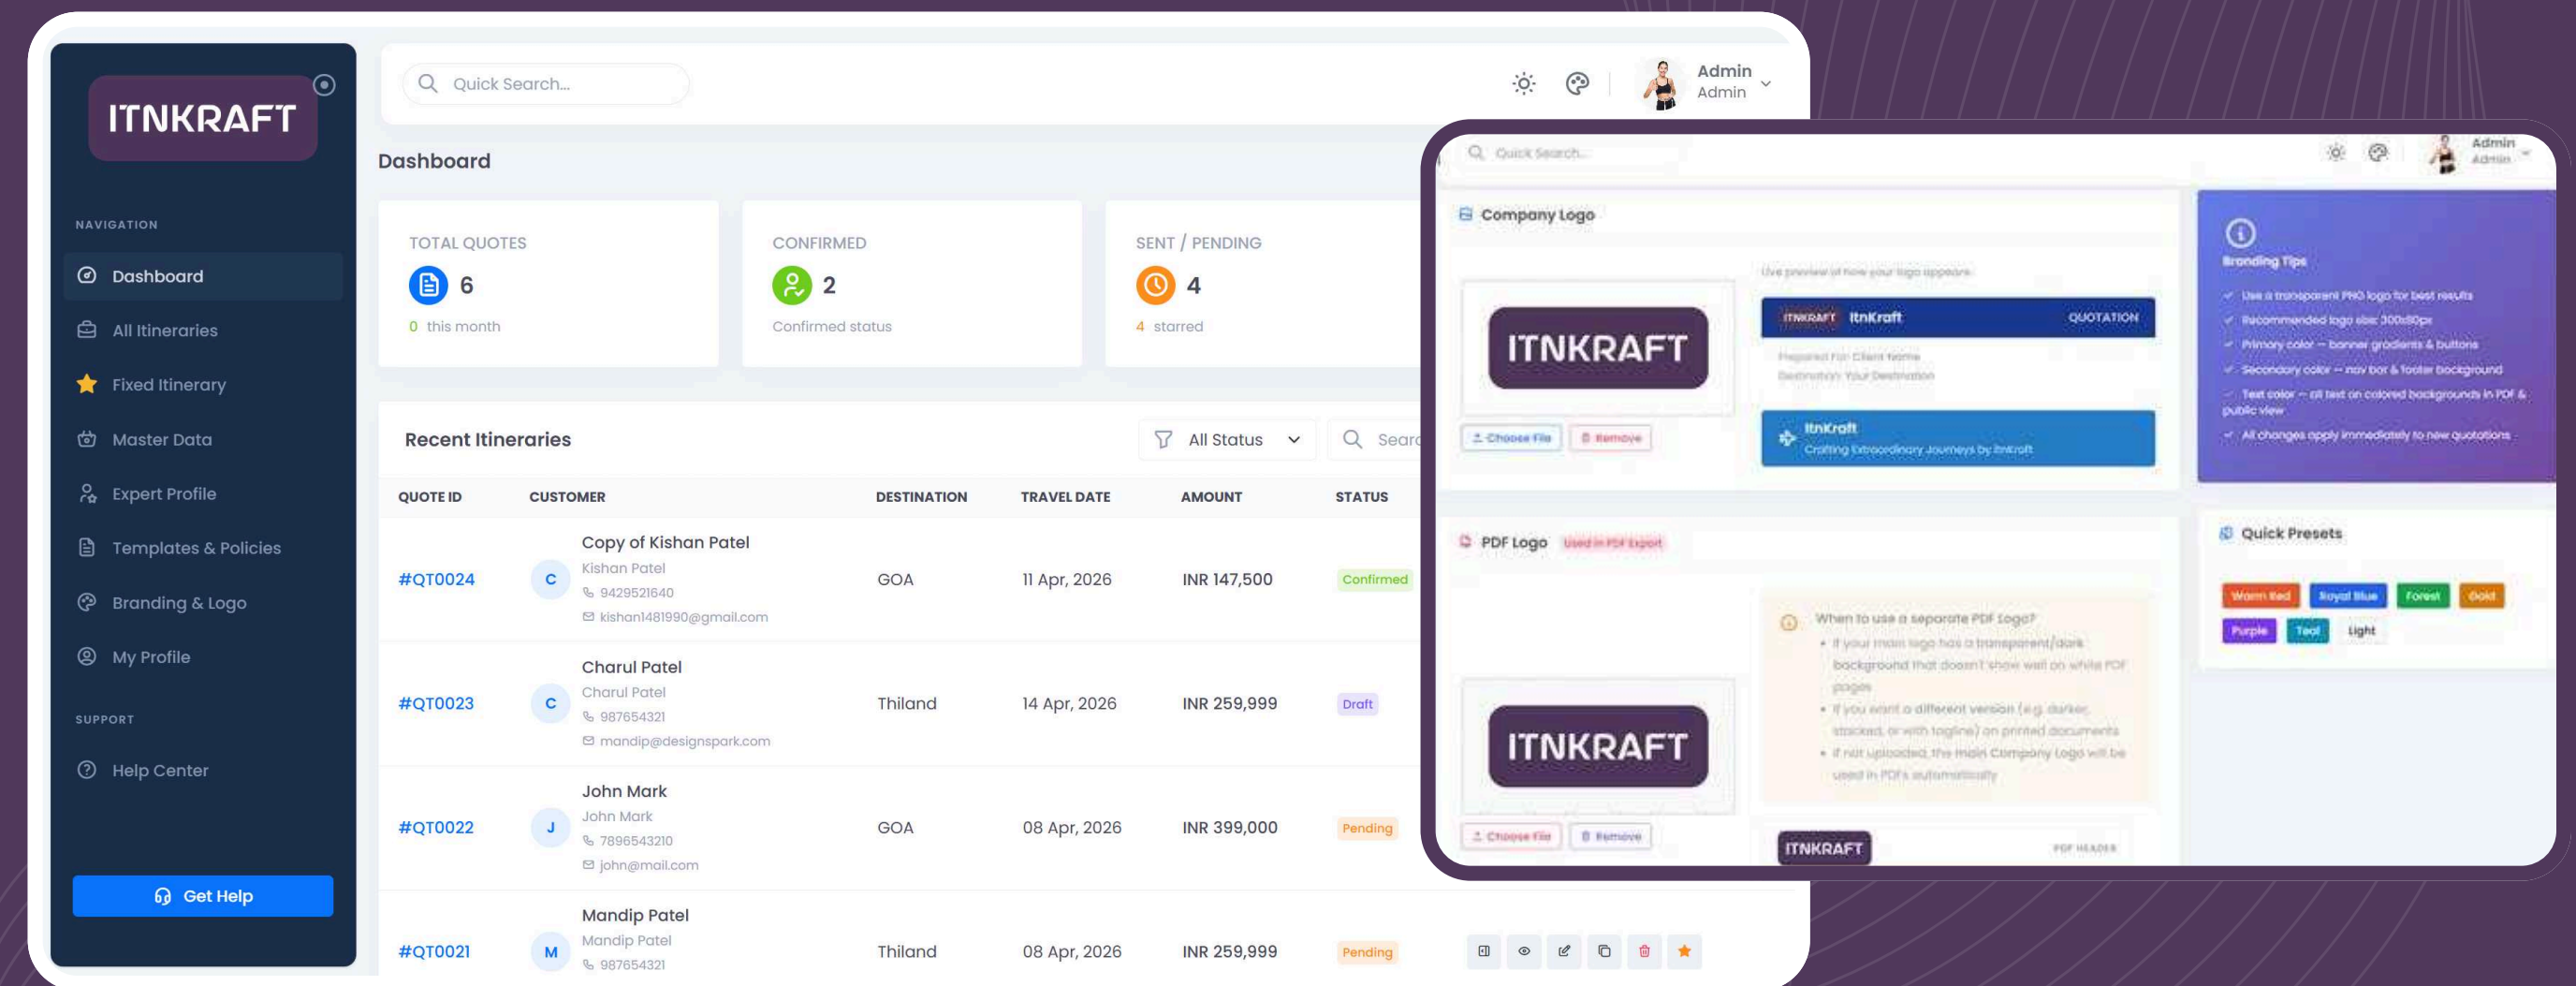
ITNKRAFT

NAVIGATION

Dashboard

All Itineraries

Fixed Itinerary

Master Data

Expert Profile

Templates & Policies

Branding & Logo

My Profile

SUPPORT

Help Center

Get Help

Quick Search...

Admin
Admin

Dashboard

TOTAL QUOTES
6
0 this month

CONFIRMED
2
Confirmed status

SENT / PENDING
4
4 starred

Recent Itineraries

All Status

Searc

| QUOTE ID | CUSTOMER | DESTINATION | TRAVEL DATE | AMOUNT | STATUS |
|---|---|---|---|---|---|
| #QT0024 | C Copy of Kishan Patel Kishan Patel 9429521640 kishan1481990@gmail.com | GOA | 11 Apr, 2026 | INR 147,500 | Confirmed |
| #QT0023 | C Charul Patel Charul Patel 987654321 mandip@designspark.com | Thiland | 14 Apr, 2026 | INR 259,999 | Draft |
| #QT0022 | J John Mark John Mark 7896543210 john@mail.com | GOA | 08 Apr, 2026 | INR 399,000 | Pending |
| #QT0021 | M Mandip Patel Mandip Patel 987654321 | Thiland | 08 Apr, 2026 | INR 259,999 | Pending |

Quick Search...

Admin
Admin

Company Logo

ITNKRAFT

Choose File

Remove

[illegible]

ITNKRAFT ItnKraft QUOTATION

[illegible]

ItnKraft
Crafting Extraordinary Journeys by ItnKraft

Branding Tips

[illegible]

PDF Logo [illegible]

When to use a separate PDF logo?

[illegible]

ITNKRAFT

Choose File

Remove

ITNKRAFT

Quick Presets

Warm Red Royal Blue Forest Gold Purple Teal Light